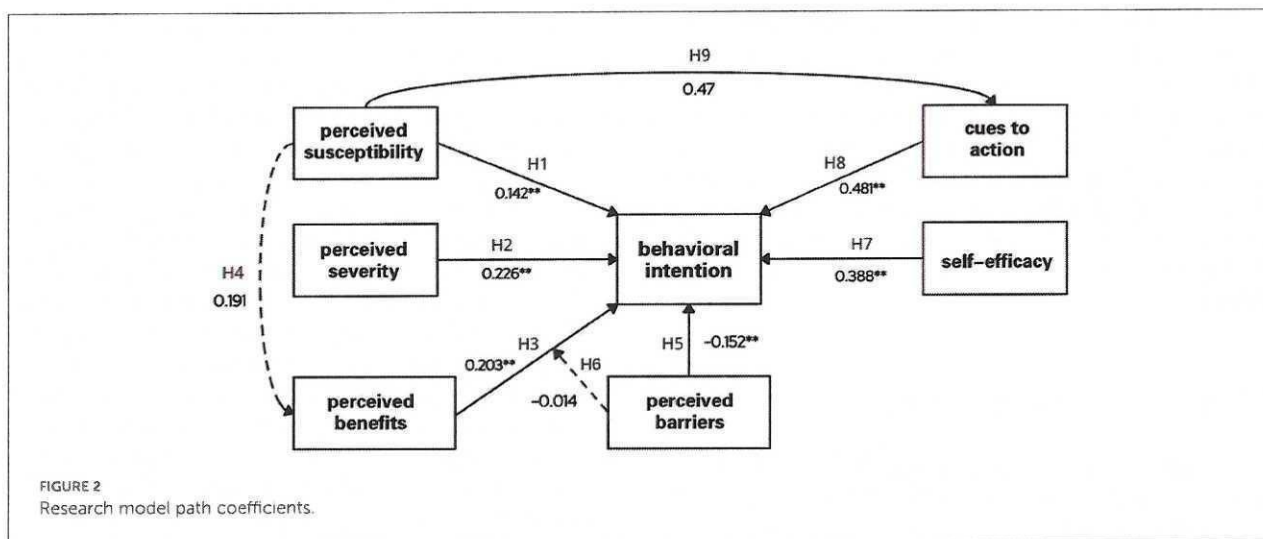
H9
0.47

perceived susceptibility

cues to action

H1
0.142**

H8
0.481**

perceived severity

H2
0.226**

behavioral intention

H7
0.388**

self-efficacy

H4
0.191

H3
0.203**

H6
-0.014

H5
-0.152**

perceived benefits

perceived barriers

FIGURE 2
Research model path coefficients.